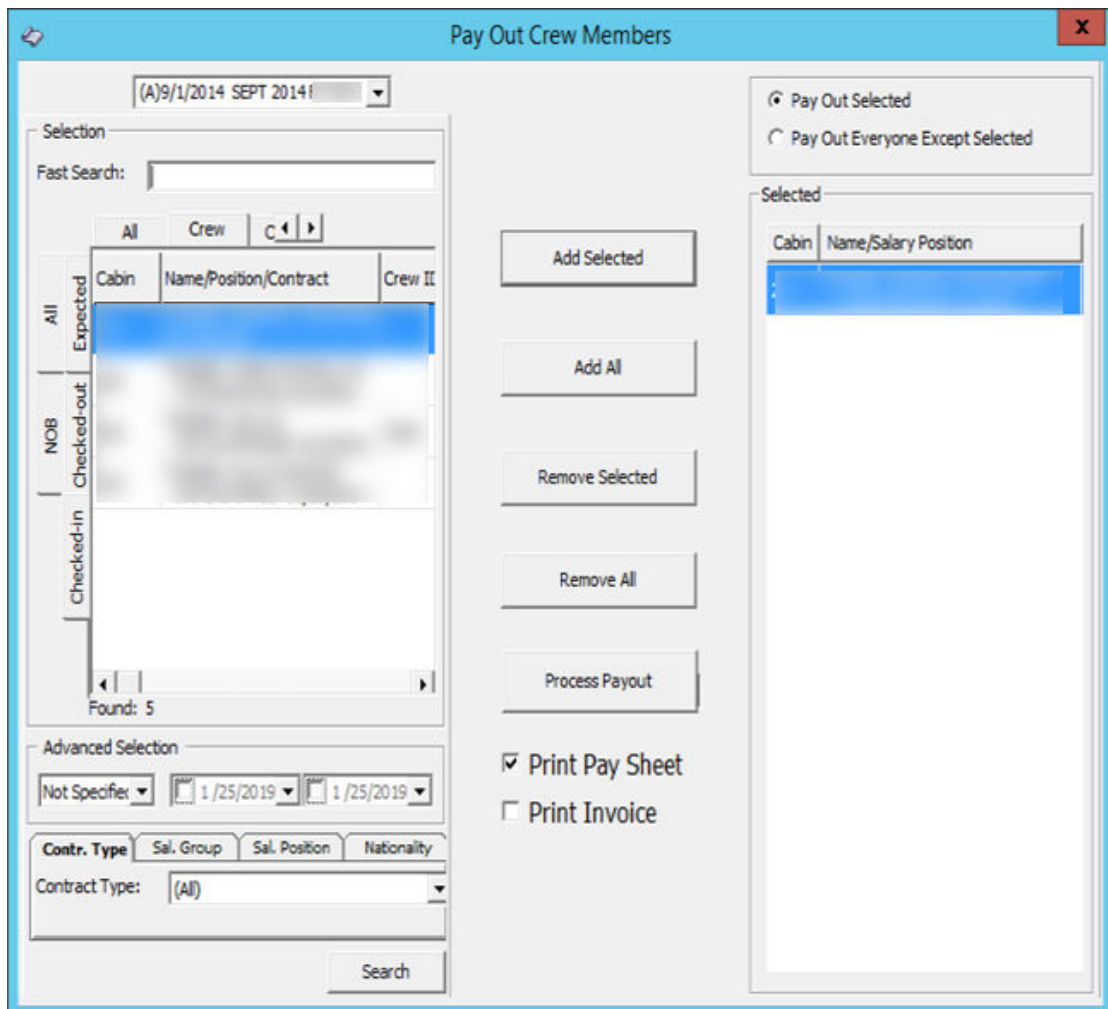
Pay Out Crew Members

x

(A)9/1/2014 SEPT 2014 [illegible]

Selection

Fast Search:

All

Crew

C

All

NOB

Expected

Checked-out

Checked-in

| Cabin | Name/Position/Contract | Crew ID |
|---|---|---|
| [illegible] | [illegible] | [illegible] |

Found: 5

Advanced Selection

Not Specified

1 /25/2019

1 /25/2019

Contr. Type

Sal. Group

Sal. Position

Nationality

Contract Type:

(All)

Search

Add Selected

Add All

Remove Selected

Remove All

Process Payout

Print Pay Sheet

Print Invoice

Pay Out Selected

Pay Out Everyone Except Selected

Selected

| Cabin | Name/Salary Position |
|---|---|
| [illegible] | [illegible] |